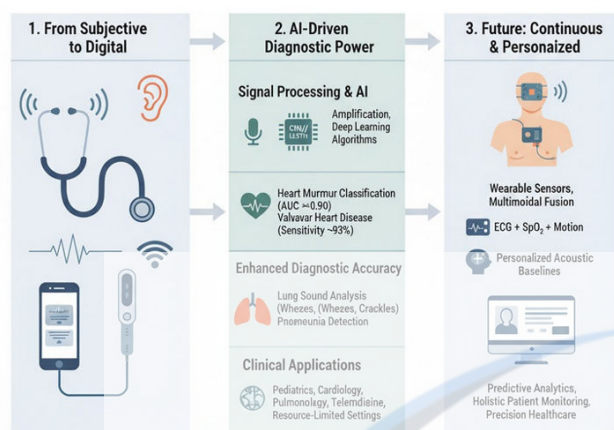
1. From Subjective to Digital

2. AI-Driven Diagnostic Power

3. Future: Continuous & Personalized

Signal Processing & AI

CNN/ LSTM

Amplification, Deep Learning Algorithms

Heart Murmur Classification (AUC >0.90)
Valvavar Heart Disease (Sensitivity ~93%)

Enhanced Diagnostic Accuracy

Lung Sound Analysis (Whezes, (Wheezes, Crackles) Pnomeunia Detection

Clinical Applications

Pediatrics, Cardiology, Pulmonology, Telemdicine, Resource-Limited Settings

Wearable Sensors, Multimoidal Fusion

ECG + $SpO_2$ + Motion

Personalized Acoustic Baselines

Predictive Analytics, Holistic Patient Monitoring, Precision Healthcare